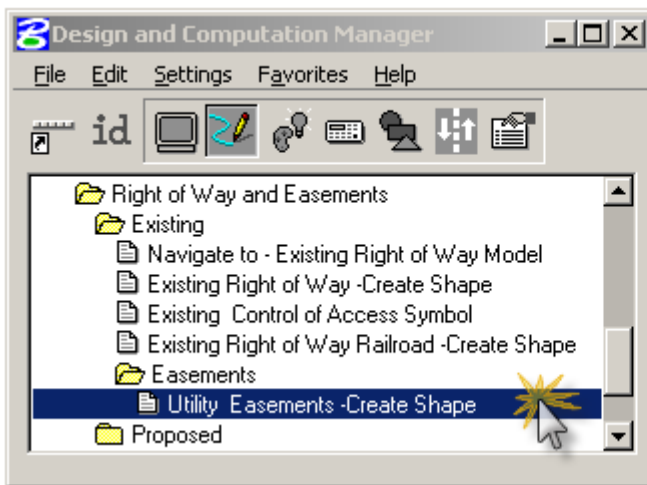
Design and Computation Manager

File Edit Settings Favorites Help

id

Right of Way and Easements
Existing
Navigate to - Existing Right of Way Model
Existing Right of Way -Create Shape
Existing Control of Access Symbol
Existing Right of Way Railroad -Create Shape
Easements
Utility Easements -Create Shape
Proposed